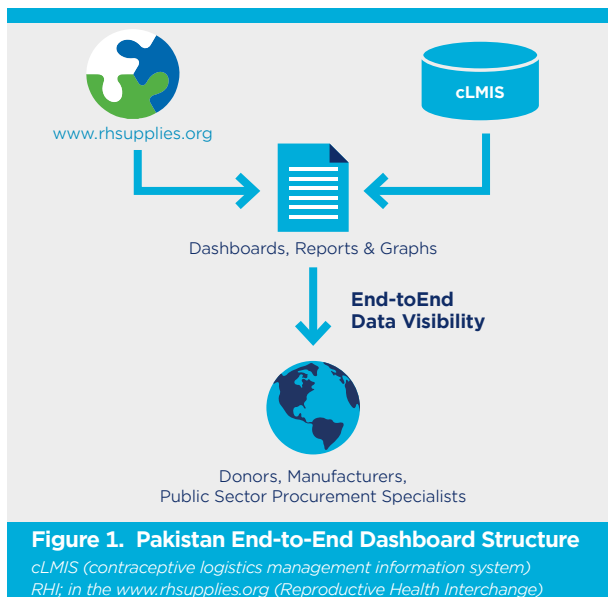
www.rhsupplies.org

cLMIS

Dashboards, Reports & Graphs

End-toEnd Data Visibility

Donors, Manufacturers, Public Sector Procurement Specialists

Figure 1. Pakistan End-to-End Dashboard Structure

cLMIS (contraceptive logistics management information system)
RHI; in the www.rhsupplies.org (Reproductive Health Interchange)